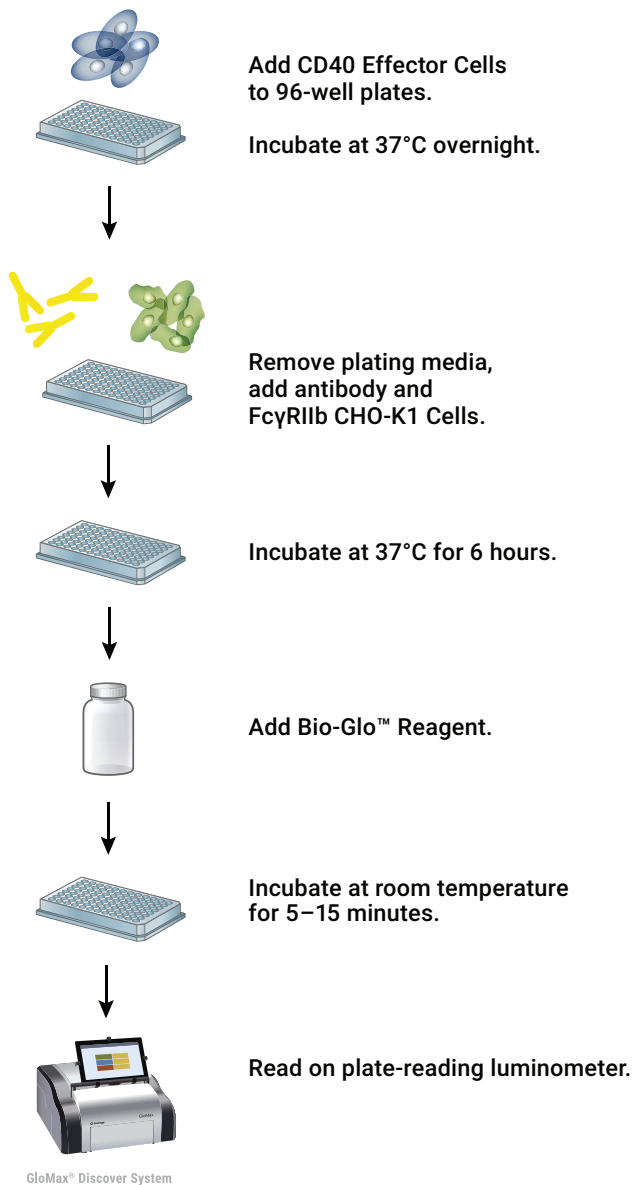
Add CD40 Effector Cells to 96-well plates.

Incubate at 37°C overnight.

Remove plating media, add antibody and FcγRIIb CHO-K1 Cells.

Incubate at 37°C for 6 hours.

Add Bio-Glo™ Reagent.

Incubate at room temperature for 5–15 minutes.

Read on plate-reading luminometer.

GloMax® Discover System